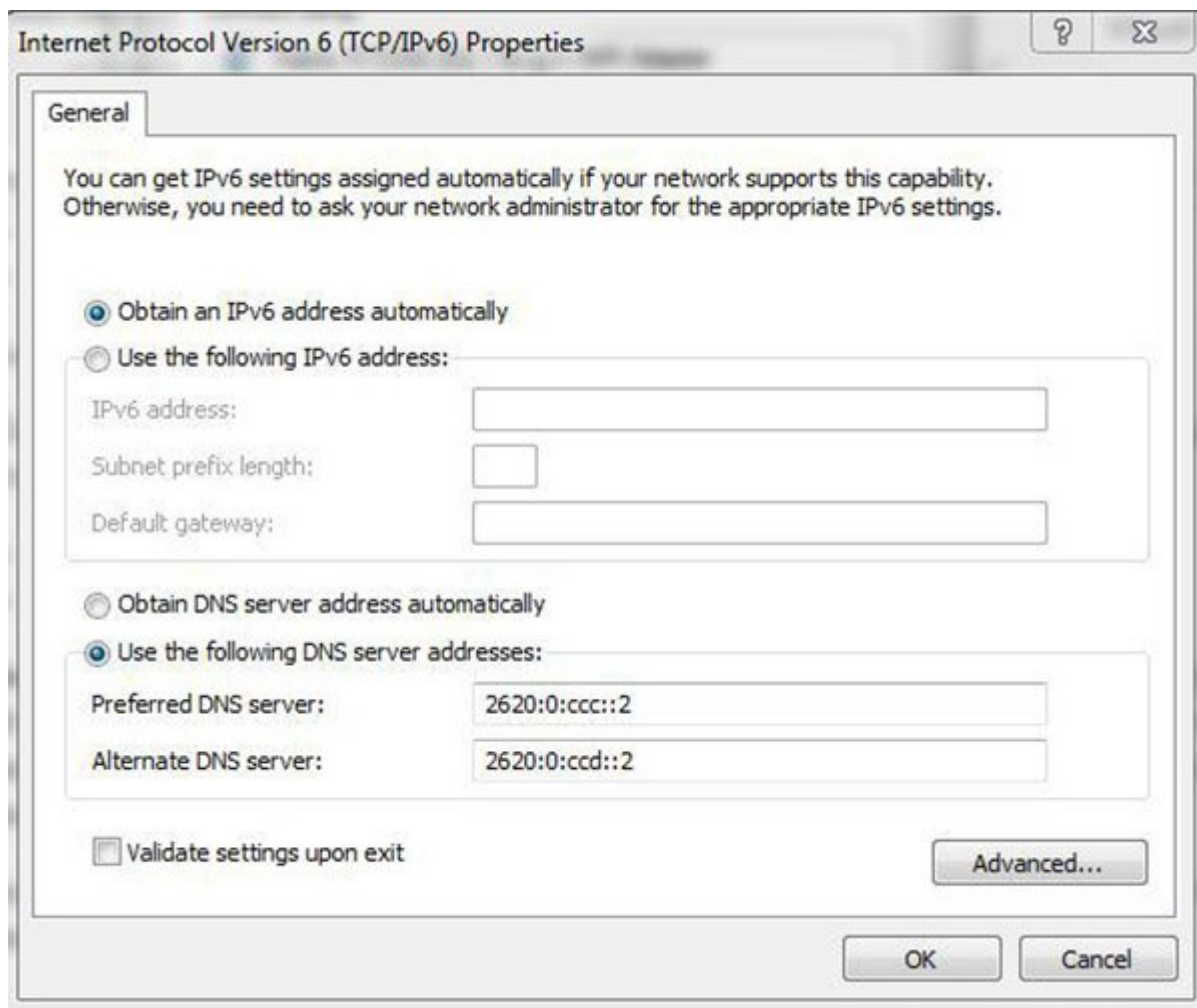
Internet Protocol Version 6 (TCP/IPv6) Properties

?

General

You can get IPv6 settings assigned automatically if your network supports this capability. Otherwise, you need to ask your network administrator for the appropriate IPv6 settings.

Obtain an IPv6 address automatically

Use the following IPv6 address:

IPv6 address:

Subnet prefix length:

Default gateway:

Obtain DNS server address automatically

Use the following DNS server addresses:

Preferred DNS server: 2620:0:ccc::2

Alternate DNS server: 2620:0:ccd::2

Validate settings upon exit

Advanced...

OK

Cancel